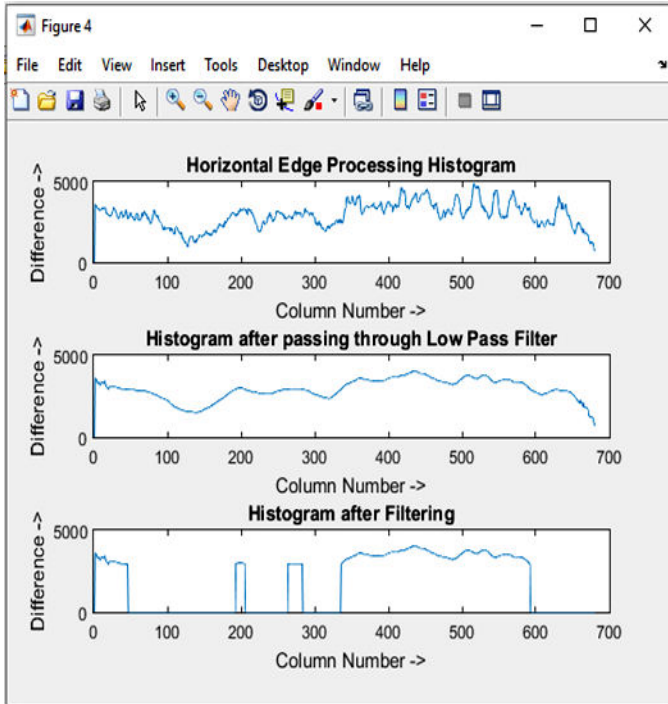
Figure 4

File Edit View Insert Tools Desktop Window Help

Horizontal Edge Processing Histogram

Difference ->

5000

0

0 100 200 300 400 500 600 700

Column Number ->

Histogram after passing through Low Pass Filter

Difference ->

5000

0

0 100 200 300 400 500 600 700

Column Number ->

Histogram after Filtering

Difference ->

5000

0

0 100 200 300 400 500 600 700

Column Number ->